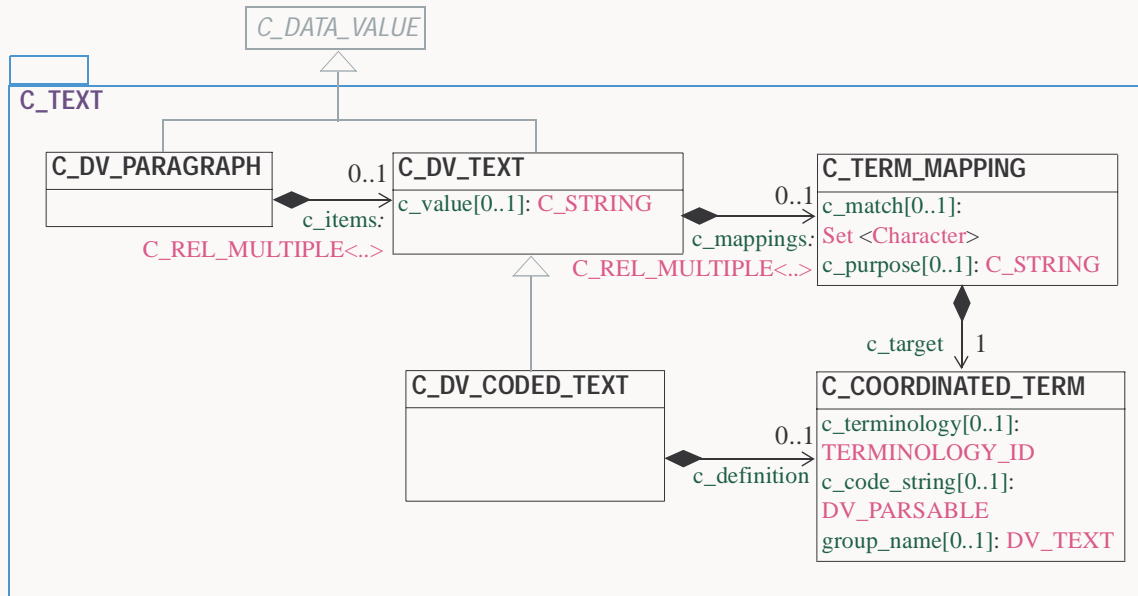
C_DATA_VALUE

C_TEXT

C_DV_PARAGRAPH

0..1

c_items:

C_REL_MULTIPLE<..>

C_DV_TEXT

c_value[0..1]: C_STRING

0..1

c_mappings:

C_REL_MULTIPLE<..>

C_TERM_MAPPING

c_match[0..1]: Set <Character>

c_purpose[0..1]: C_STRING

c_target

1

C_DV_CODED_TEXT

0..1

c_definition

C_COORDINATED_TERM

c_terminology[0..1]: TERMINOLOGY_ID

c_code_string[0..1]: DV_PARSABLE

group_name[0..1]: DV_TEXT